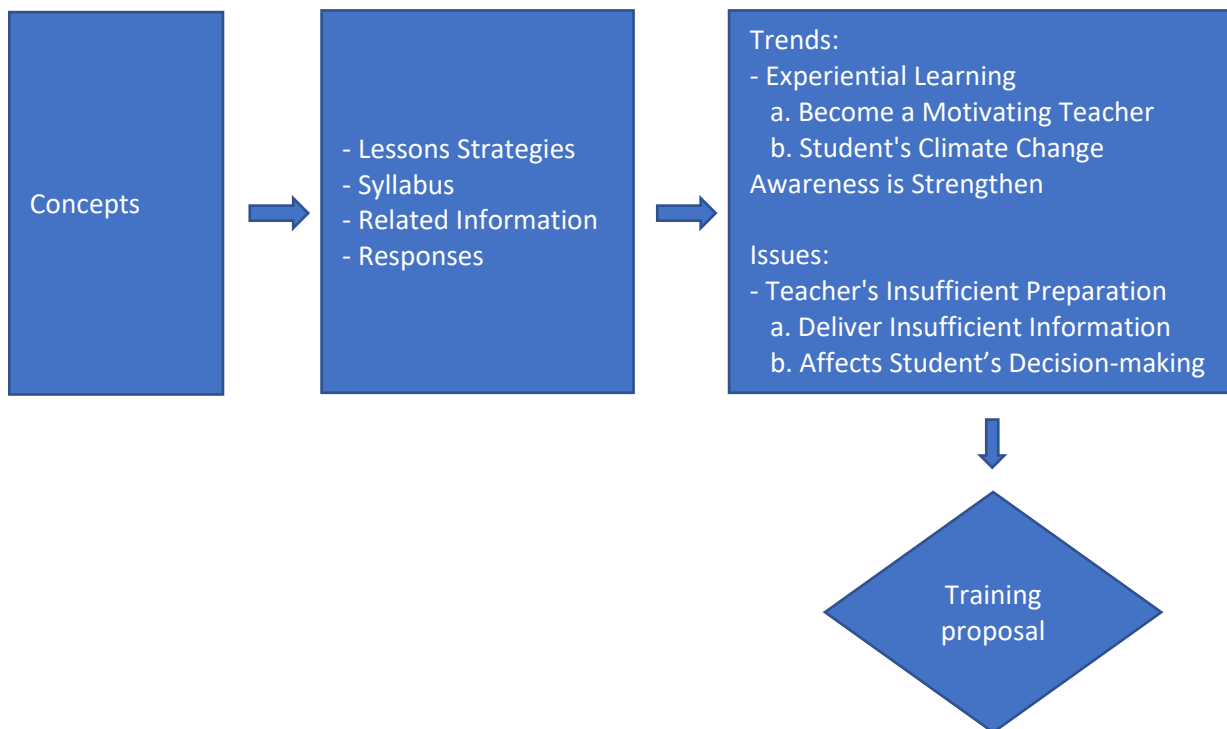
Concepts

- Lessons Strategies
- Syllabus
- Related Information
- Responses

Trends:
- Experiential Learning
a. Become a Motivating Teacher
b. Student's Climate Change Awareness is Strengthen

Issues:
- Teacher's Insufficient Preparation
a. Deliver Insufficient Information
b. Affects Student’s Decision-making

Training proposal